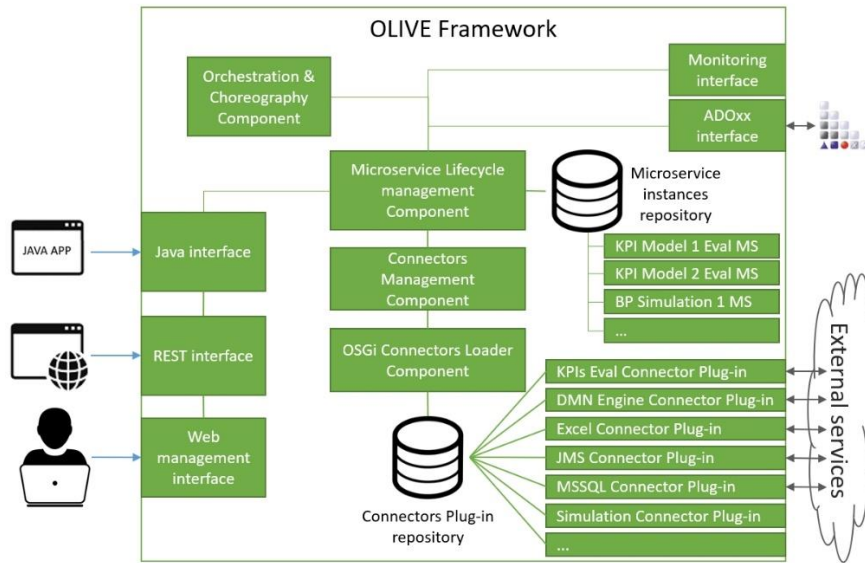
OLIVE Framework

Orchestration & Choreography Component

Monitoring interface

ADOxx interface

Microservice Lifecycle management Component

Microservice instances repository

KPI Model 1 Eval MS

KPI Model 2 Eval MS

BP Simulation 1 MS

...

JAVA APP

Java interface

Connectors Management Component

REST interface

OSGi Connectors Loader Component

KPIs Eval Connector Plug-in

DMN Engine Connector Plug-in

Excel Connector Plug-in

JMS Connector Plug-in

MSSQL Connector Plug-in

Simulation Connector Plug-in

...

Web management interface

Connectors Plug-in repository

External services